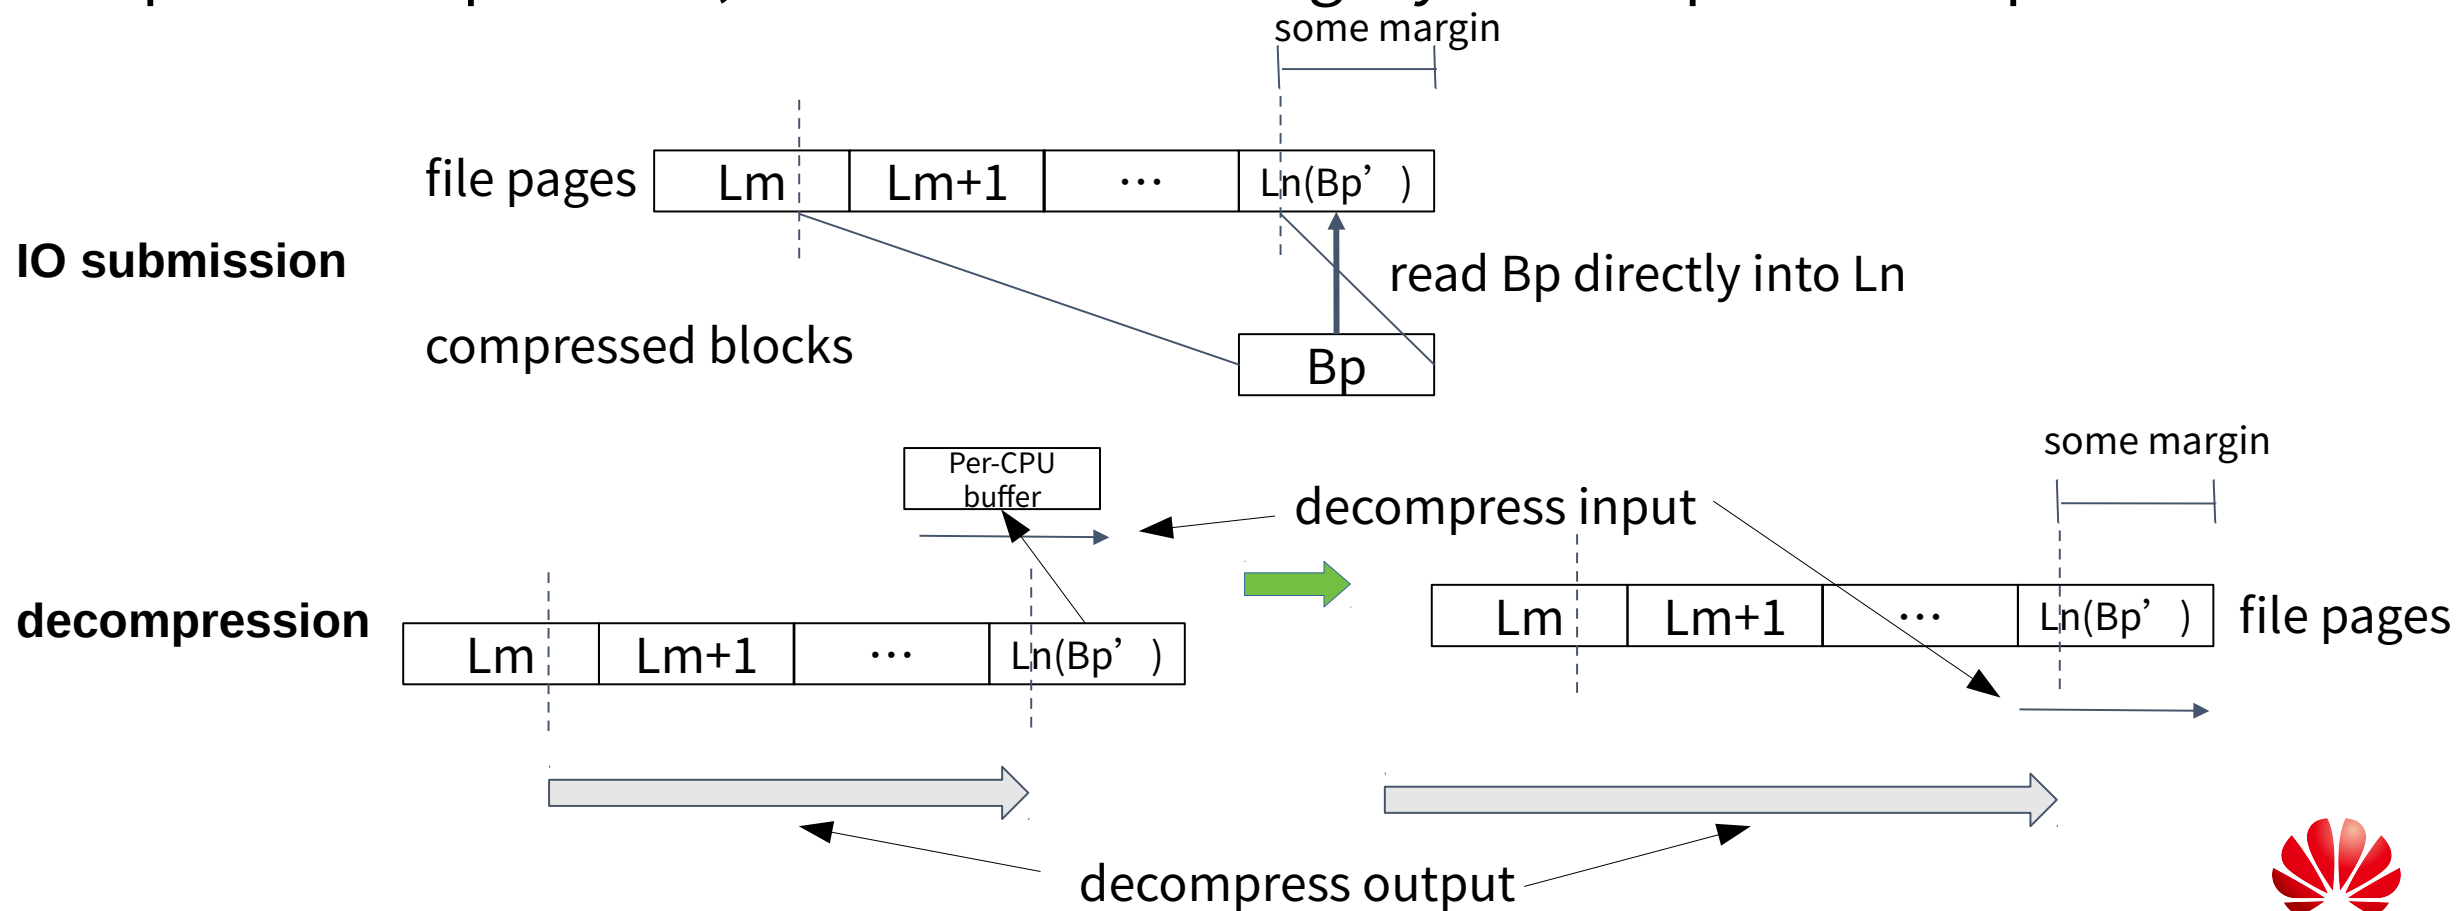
some margin

IO submission

file pages

| Lm | Lm+1 | ··· | Ln(Bp’ ) |
|---|---|---|---|

read Bp directly into Ln

compressed blocks

Bp

Per-CPU buffer

decompress input

some margin

decompression

| Lm | Lm+1 | ··· | Ln(Bp’ ) |
|---|---|---|---|

| Lm | Lm+1 | ··· | Ln(Bp’ ) |
|---|---|---|---|

file pages

decompress output